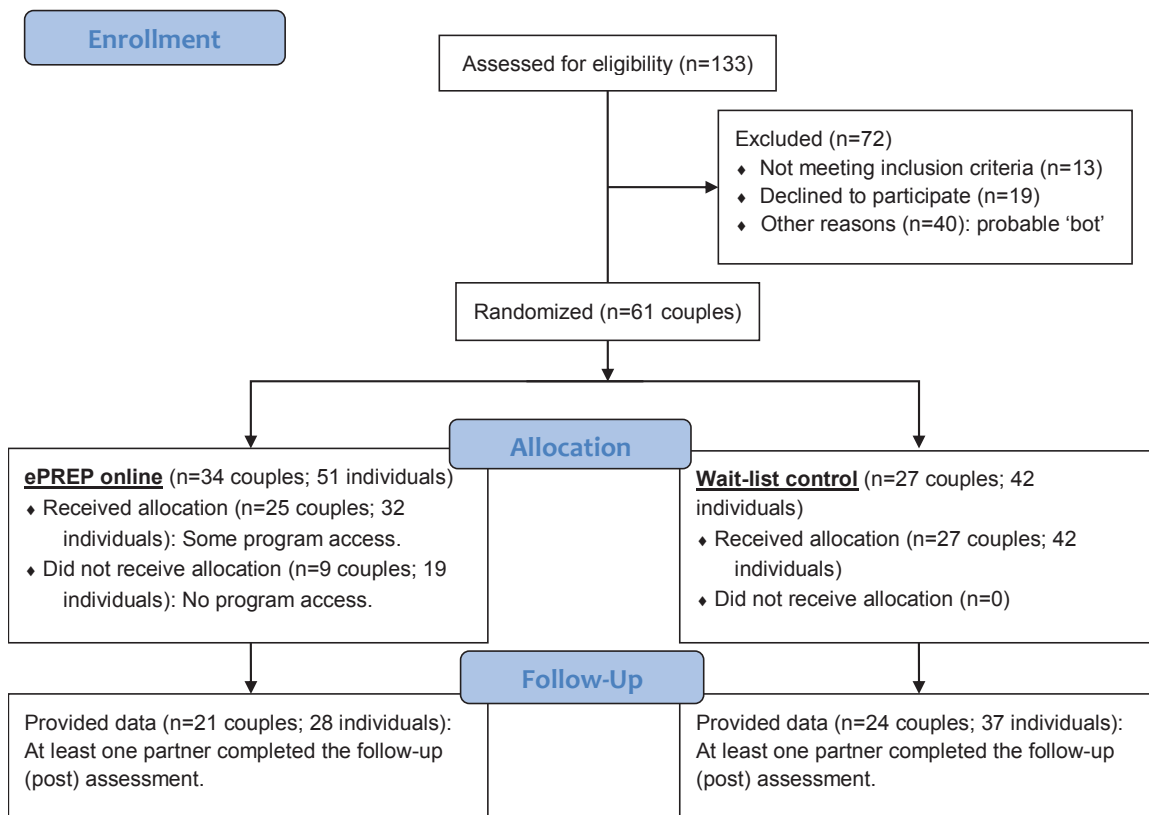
Enrollment

Assessed for eligibility (n=133)

Excluded (n=72)
- Not meeting inclusion criteria (n=13)
- Declined to participate (n=19)
- Other reasons (n=40): probable 'bot'

Randomized (n=61 couples)

Allocation

ePREP online (n=34 couples; 51 individuals)
- Received allocation (n=25 couples; 32 individuals): Some program access.
- Did not receive allocation (n=9 couples; 19 individuals): No program access.

Wait-list control (n=27 couples; 42 individuals)
- Received allocation (n=27 couples; 42 individuals)
- Did not receive allocation (n=0)

Follow-Up

Provided data (n=21 couples; 28 individuals): At least one partner completed the follow-up (post) assessment.

Provided data (n=24 couples; 37 individuals): At least one partner completed the follow-up (post) assessment.